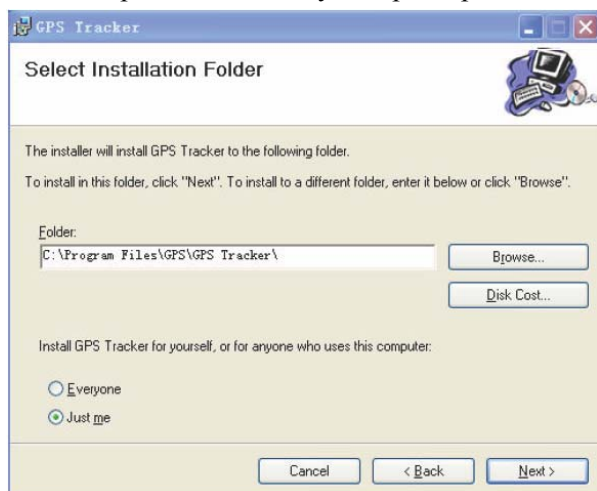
GPS Tracker

Select Installation Folder

The installer will install GPS Tracker to the following folder.

To install in this folder, click "Next". To install to a different folder, enter it below or click "Browse".

Folder:
C:\Program Files\GPS\GPS Tracker\

Browse...

Disk Cost...

Install GPS Tracker for yourself, or for anyone who uses this computer:

Everyone

Just me

Cancel

< Back

Next >